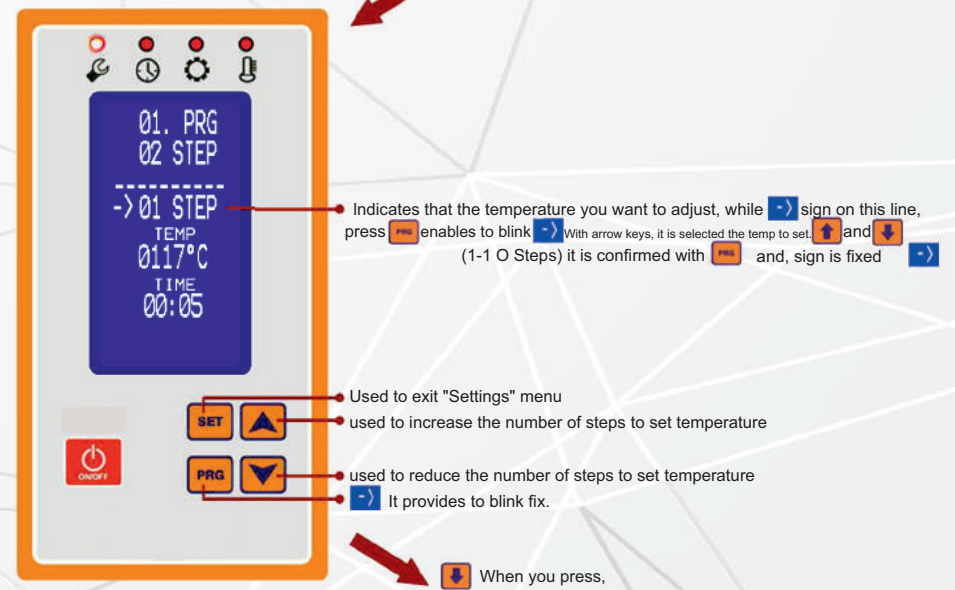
01. PRG
02 STEP
----------
-> 01 STEP
TEMP
0117°C
TIME
00:05

Indicates that the temperature you want to adjust, while -> sign on this line, press PRG enables to blink -> With arrow keys, it is selected the temp to set. and (1-1 O Steps) it is confirmed with PRG and, sign is fixed ->

SET
PRG
ON/OFF

Used to exit "Settings" menu
used to increase the number of steps to set temperature
used to reduce the number of steps to set temperature
-> It provides to blink fix.

When you press,